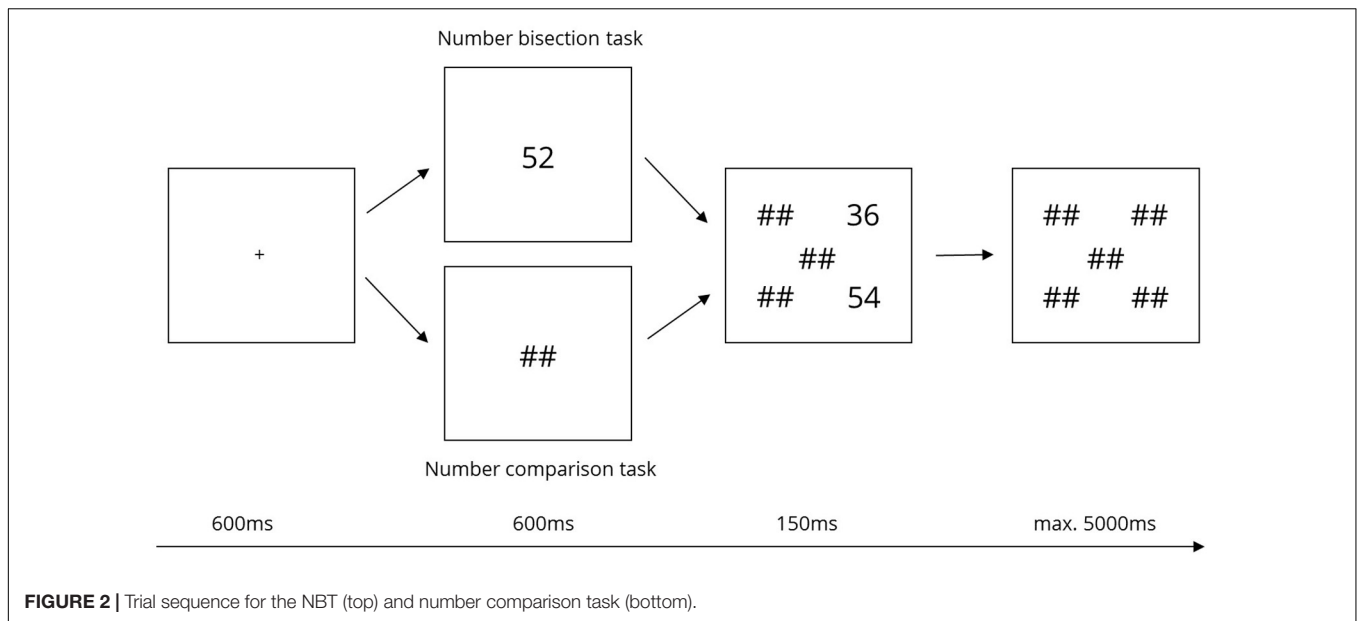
Number bisection task

+

52

##

## 36
##
## 54

## ##
##
## ##

Number comparison task

600ms 600ms 150ms max. 5000ms

**FIGURE 2 |** Trial sequence for the NBT (top) and number comparison task (bottom).